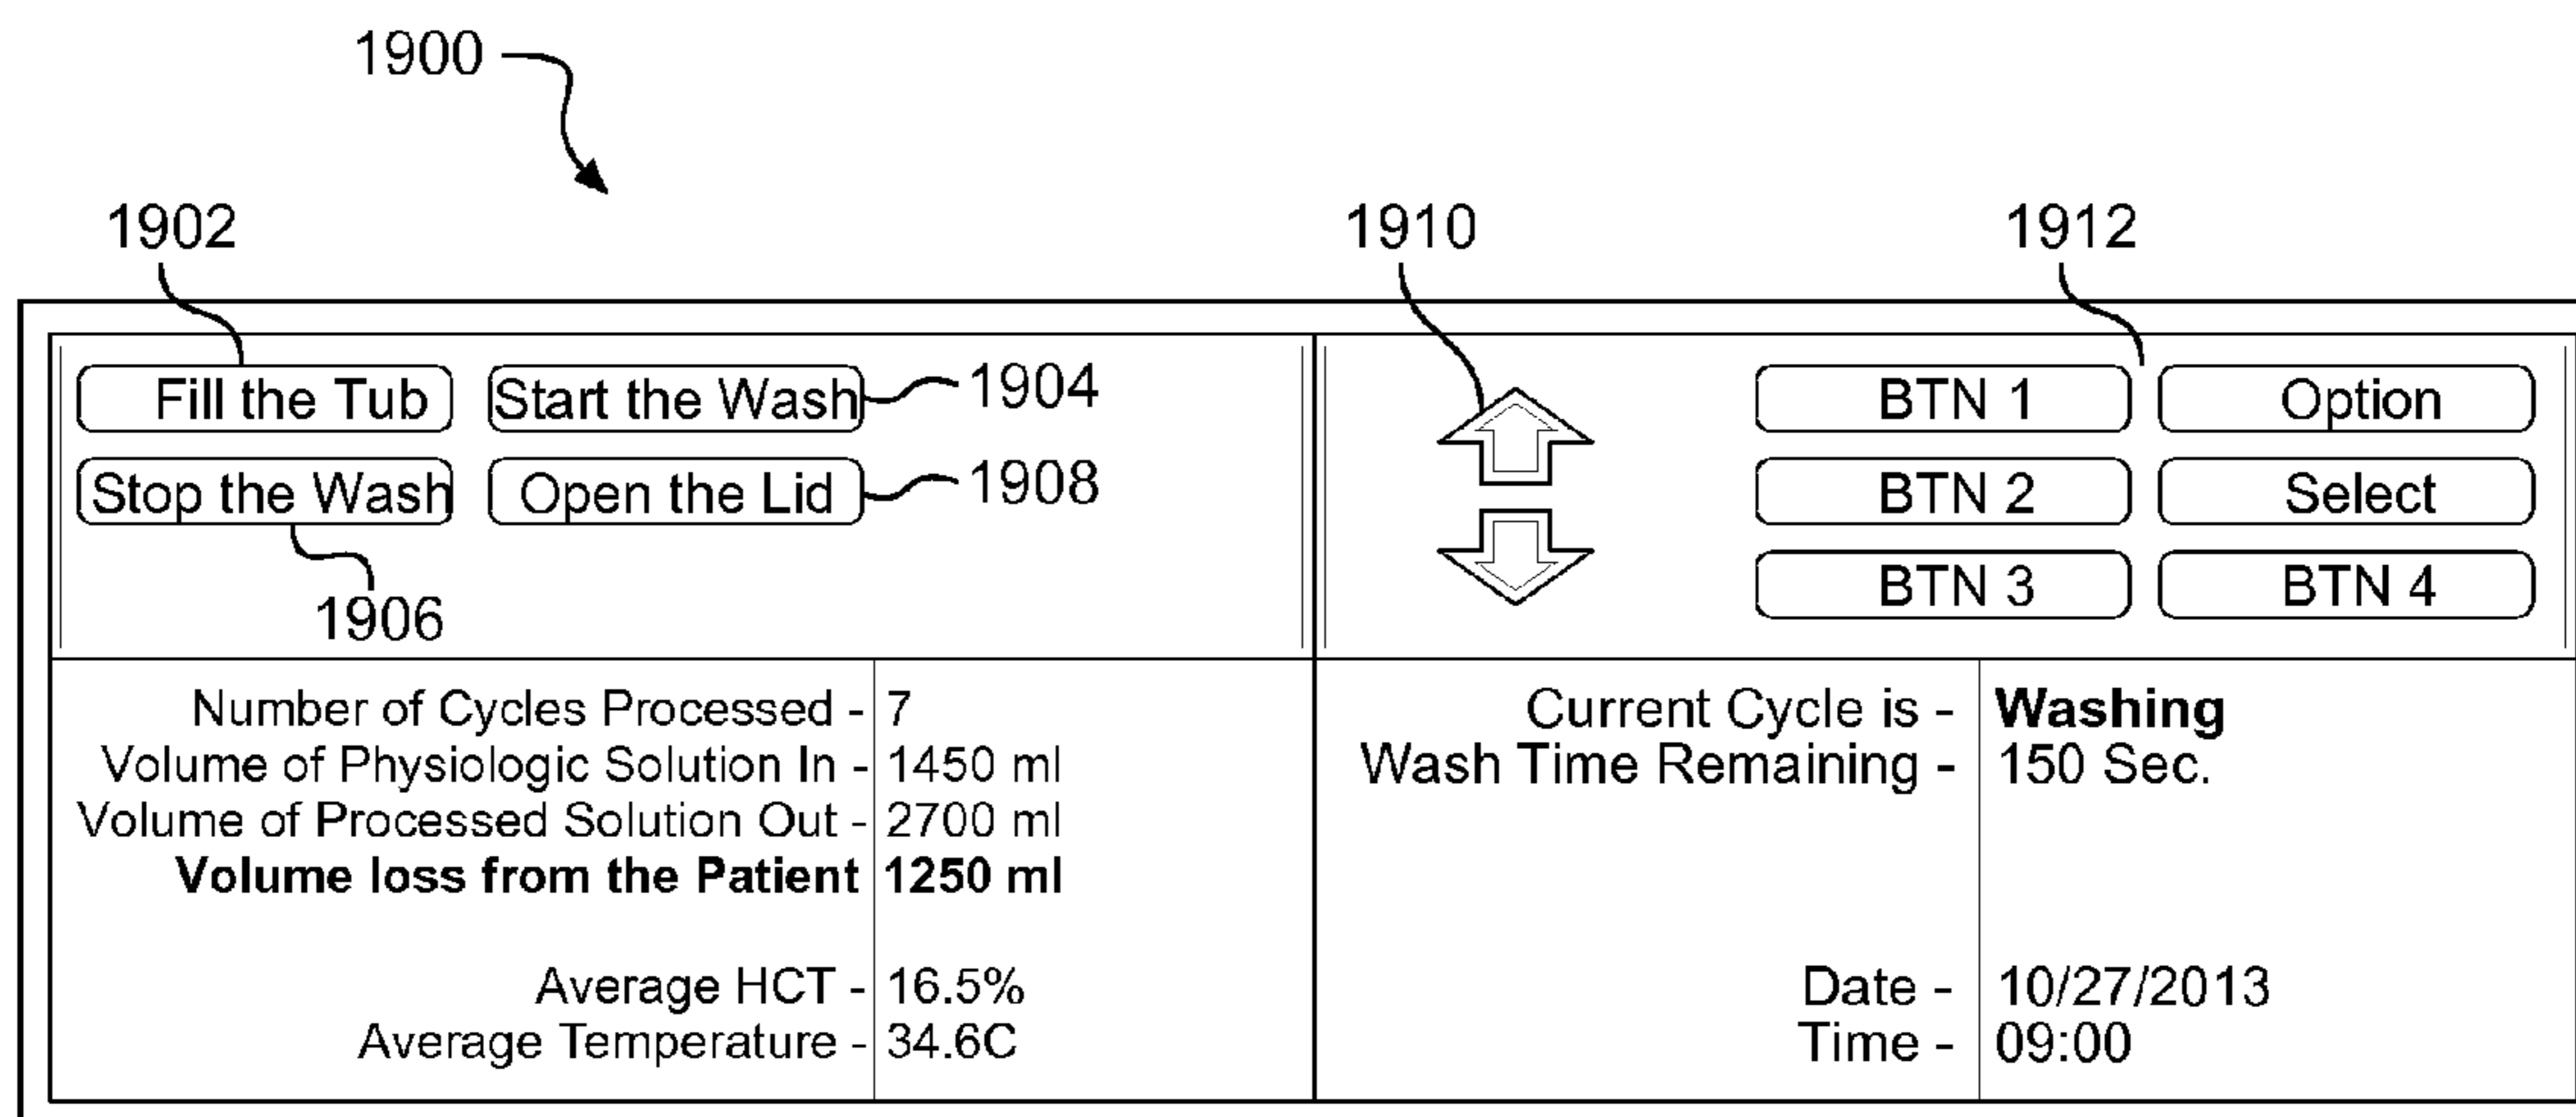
1900

1902

1910

1912

Fill the Tub

Start the Wash

1904

Stop the Wash

Open the Lid

1908

1906

BTN 1

Option

BTN 2

Select

BTN 3

BTN 4

| Number of Cycles Processed - | 7 |
|---|---|
| Volume of Physiologic Solution In - | 1450 ml |
| Volume of Processed Solution Out - | 2700 ml |
| **Volume loss from the Patient** | **1250 ml** |
| Average HCT - | 16.5% |
| Average Temperature - | 34.6C |

| Current Cycle is - | **Washing** |
|---|---|
| Wash Time Remaining - | 150 Sec. |
| Date - | 10/27/2013 |
| Time - | 09:00 |